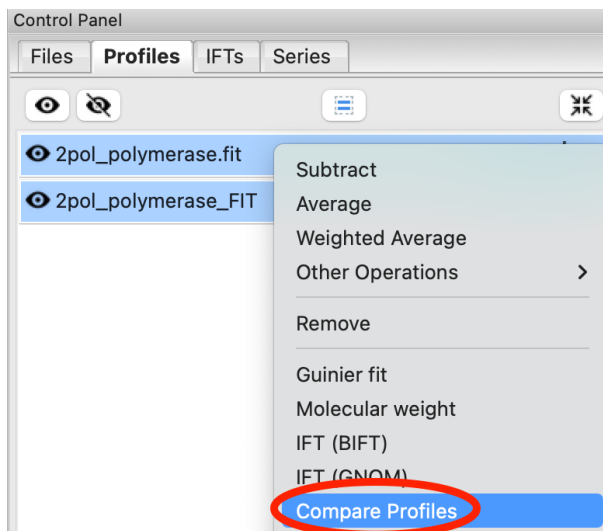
Control Panel

Files | Profiles | IFTs | Series

2pol_polymerase.fit

2pol_polymerase_FIT

Subtract
Average
Weighted Average
Other Operations >
Remove
Guinier fit
Molecular weight
IFT (BIFT)
IFT (GNOM)
Compare Profiles